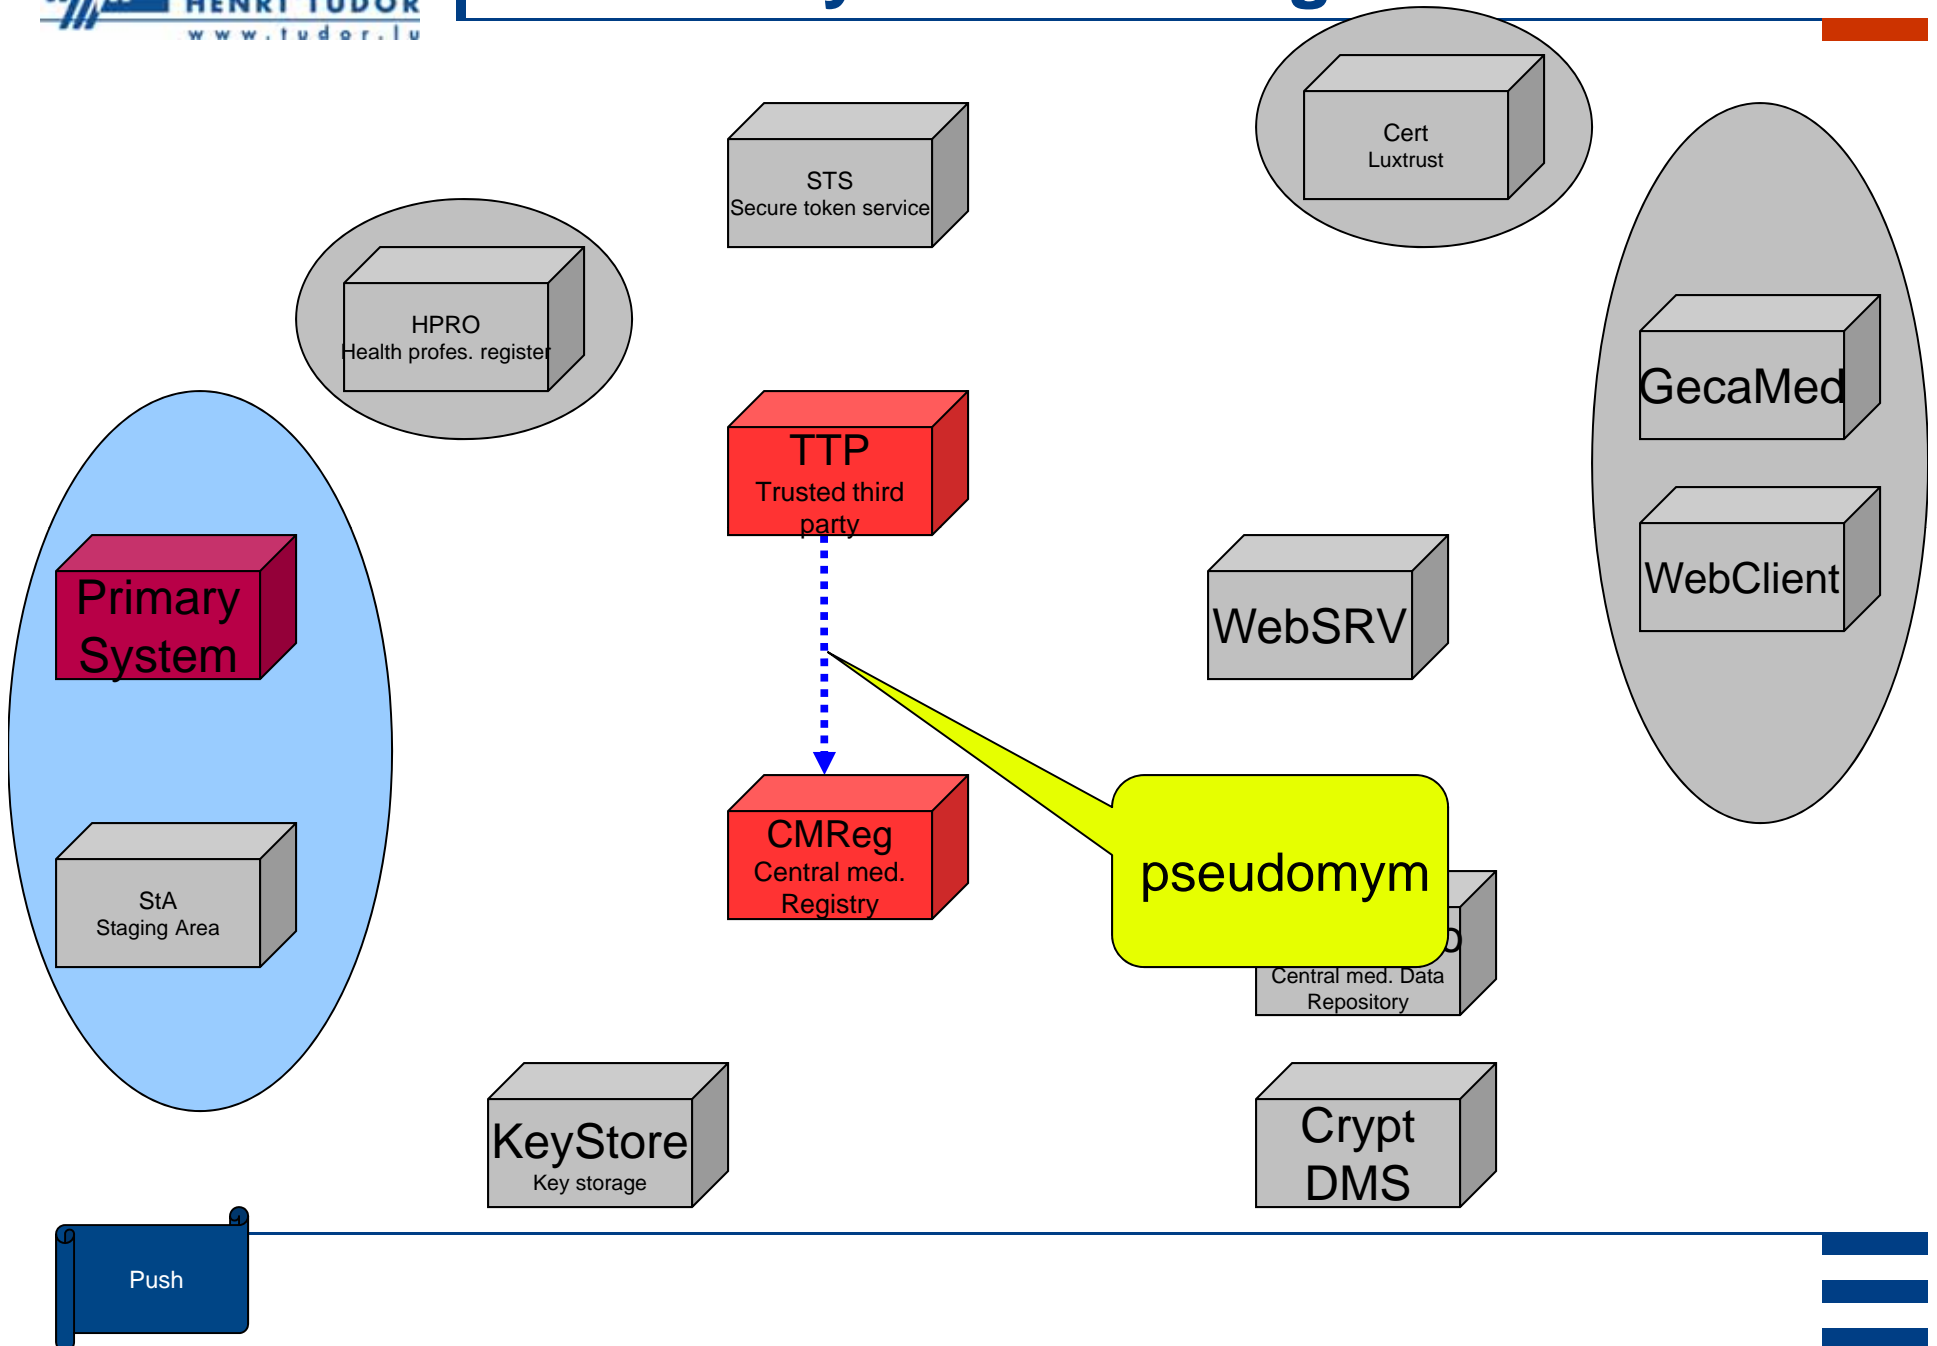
HENRI TUDOR
www.tudor.lu

STS
Secure token service

Cert
Luxtrust

HPRO
Health profes. register

GecaMed

WebClient

TTP
Trusted third party

Primary System

WebSRV

CMReg
Central med. Registry

pseudomym

Central med. Data Repository

StA
Staging Area

KeyStore
Key storage

Crypt
DMS

Push